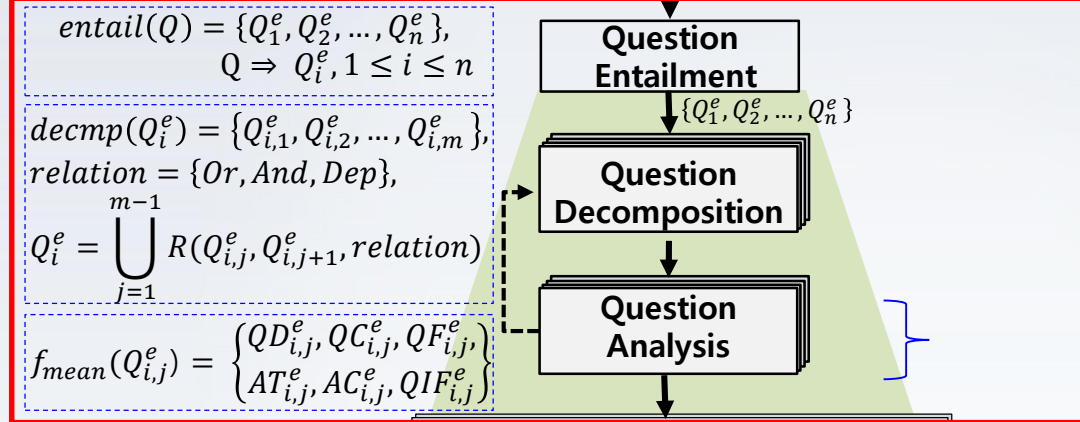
$entail(Q) = \{Q_1^e, Q_2^e, \ldots, Q_n^e\}$,
$Q \Rightarrow Q_i^e, 1 \leq i \leq n$

$decmp(Q_i^e) = \{Q_{i,1}^e, Q_{i,2}^e, \ldots, Q_{i,m}^e\}$,
$relation = \{Or, And, Dep\}$,
$Q_i^e = \bigcup_{j=1}^{m-1} R(Q_{i,j}^e, Q_{i,j+1}^e, relation)$

$f_{mean}(Q_{i,j}^e) = \begin{Bmatrix} QD_{i,j}^e, QC_{i,j}^e, QF_{i,j}^e, \\ AT_{i,j}^e, AC_{i,j}^e, QIF_{i,j}^e \end{Bmatrix}$

Question Entailment

$\{Q_1^e, Q_2^e, \ldots, Q_n^e\}$

Question Decomposition

Question Analysis